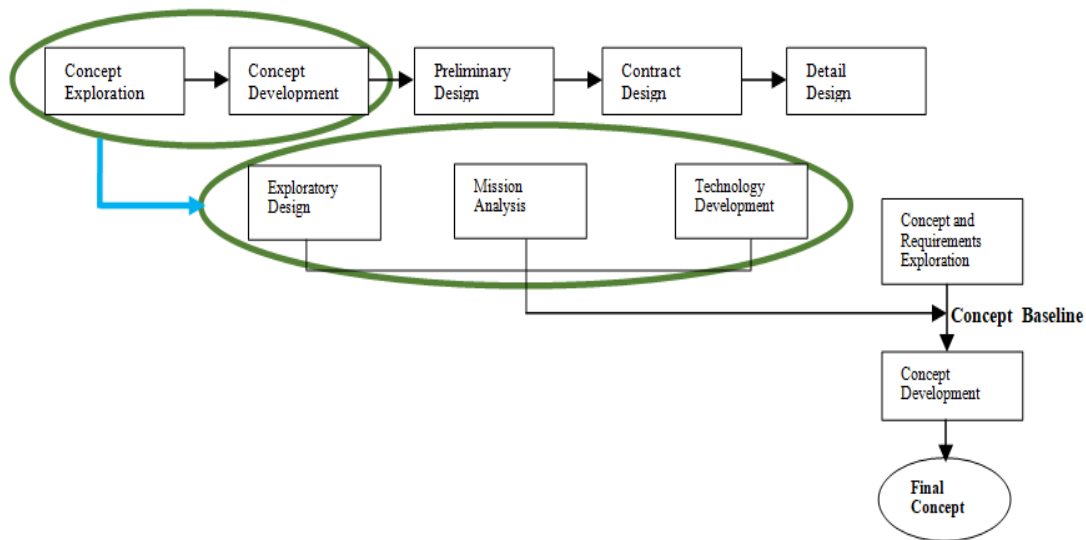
Concept Exploration
Concept Development
Preliminary Design
Contract Design
Detail Design
Exploratory Design
Mission Analysis
Technology Development
Concept and Requirements Exploration
Concept Baseline
Concept Development
Final Concept